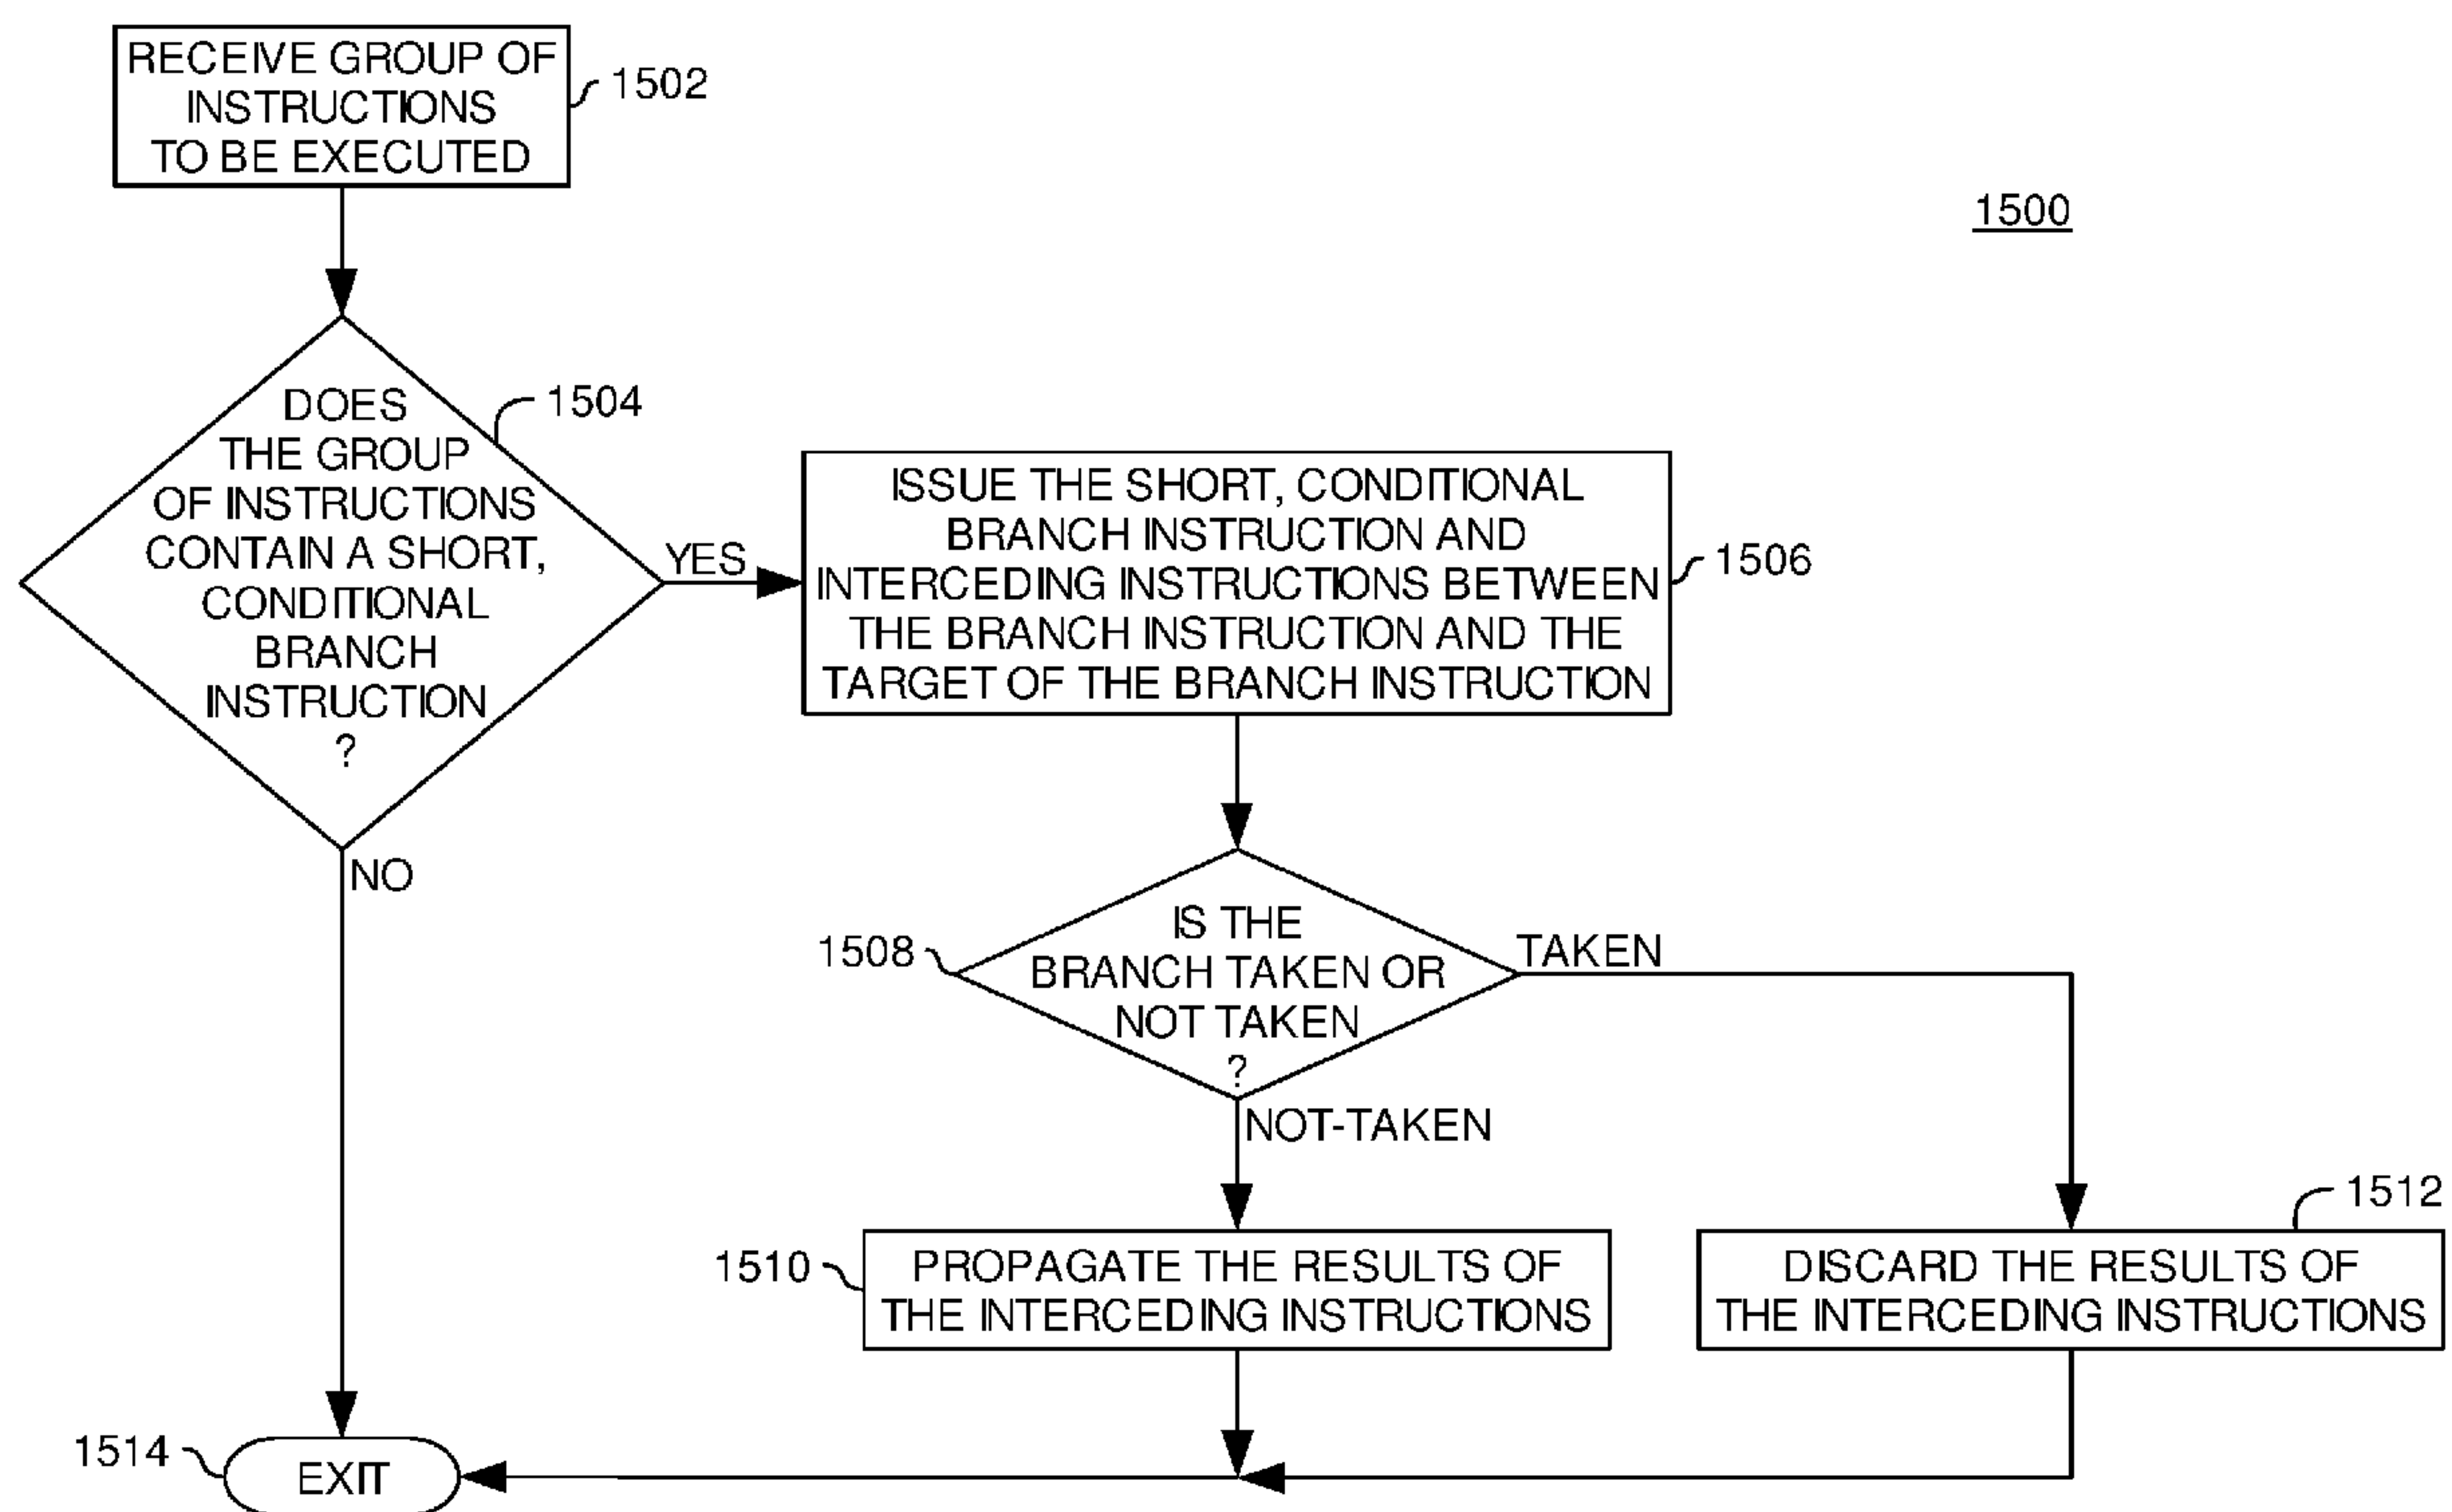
RECEIVE GROUP OF INSTRUCTIONS TO BE EXECUTED

1502

1500

DOES THE GROUP OF INSTRUCTIONS CONTAIN A SHORT, CONDITIONAL BRANCH INSTRUCTION ?

1504

YES

ISSUE THE SHORT, CONDITIONAL BRANCH INSTRUCTION AND INTERCEDING INSTRUCTIONS BETWEEN THE BRANCH INSTRUCTION AND THE TARGET OF THE BRANCH INSTRUCTION

1506

NO

1508

IS THE BRANCH TAKEN OR NOT TAKEN ?

TAKEN

NOT-TAKEN

1512

1510

PROPAGATE THE RESULTS OF THE INTERCEDING INSTRUCTIONS

DISCARD THE RESULTS OF THE INTERCEDING INSTRUCTIONS

1514

EXIT